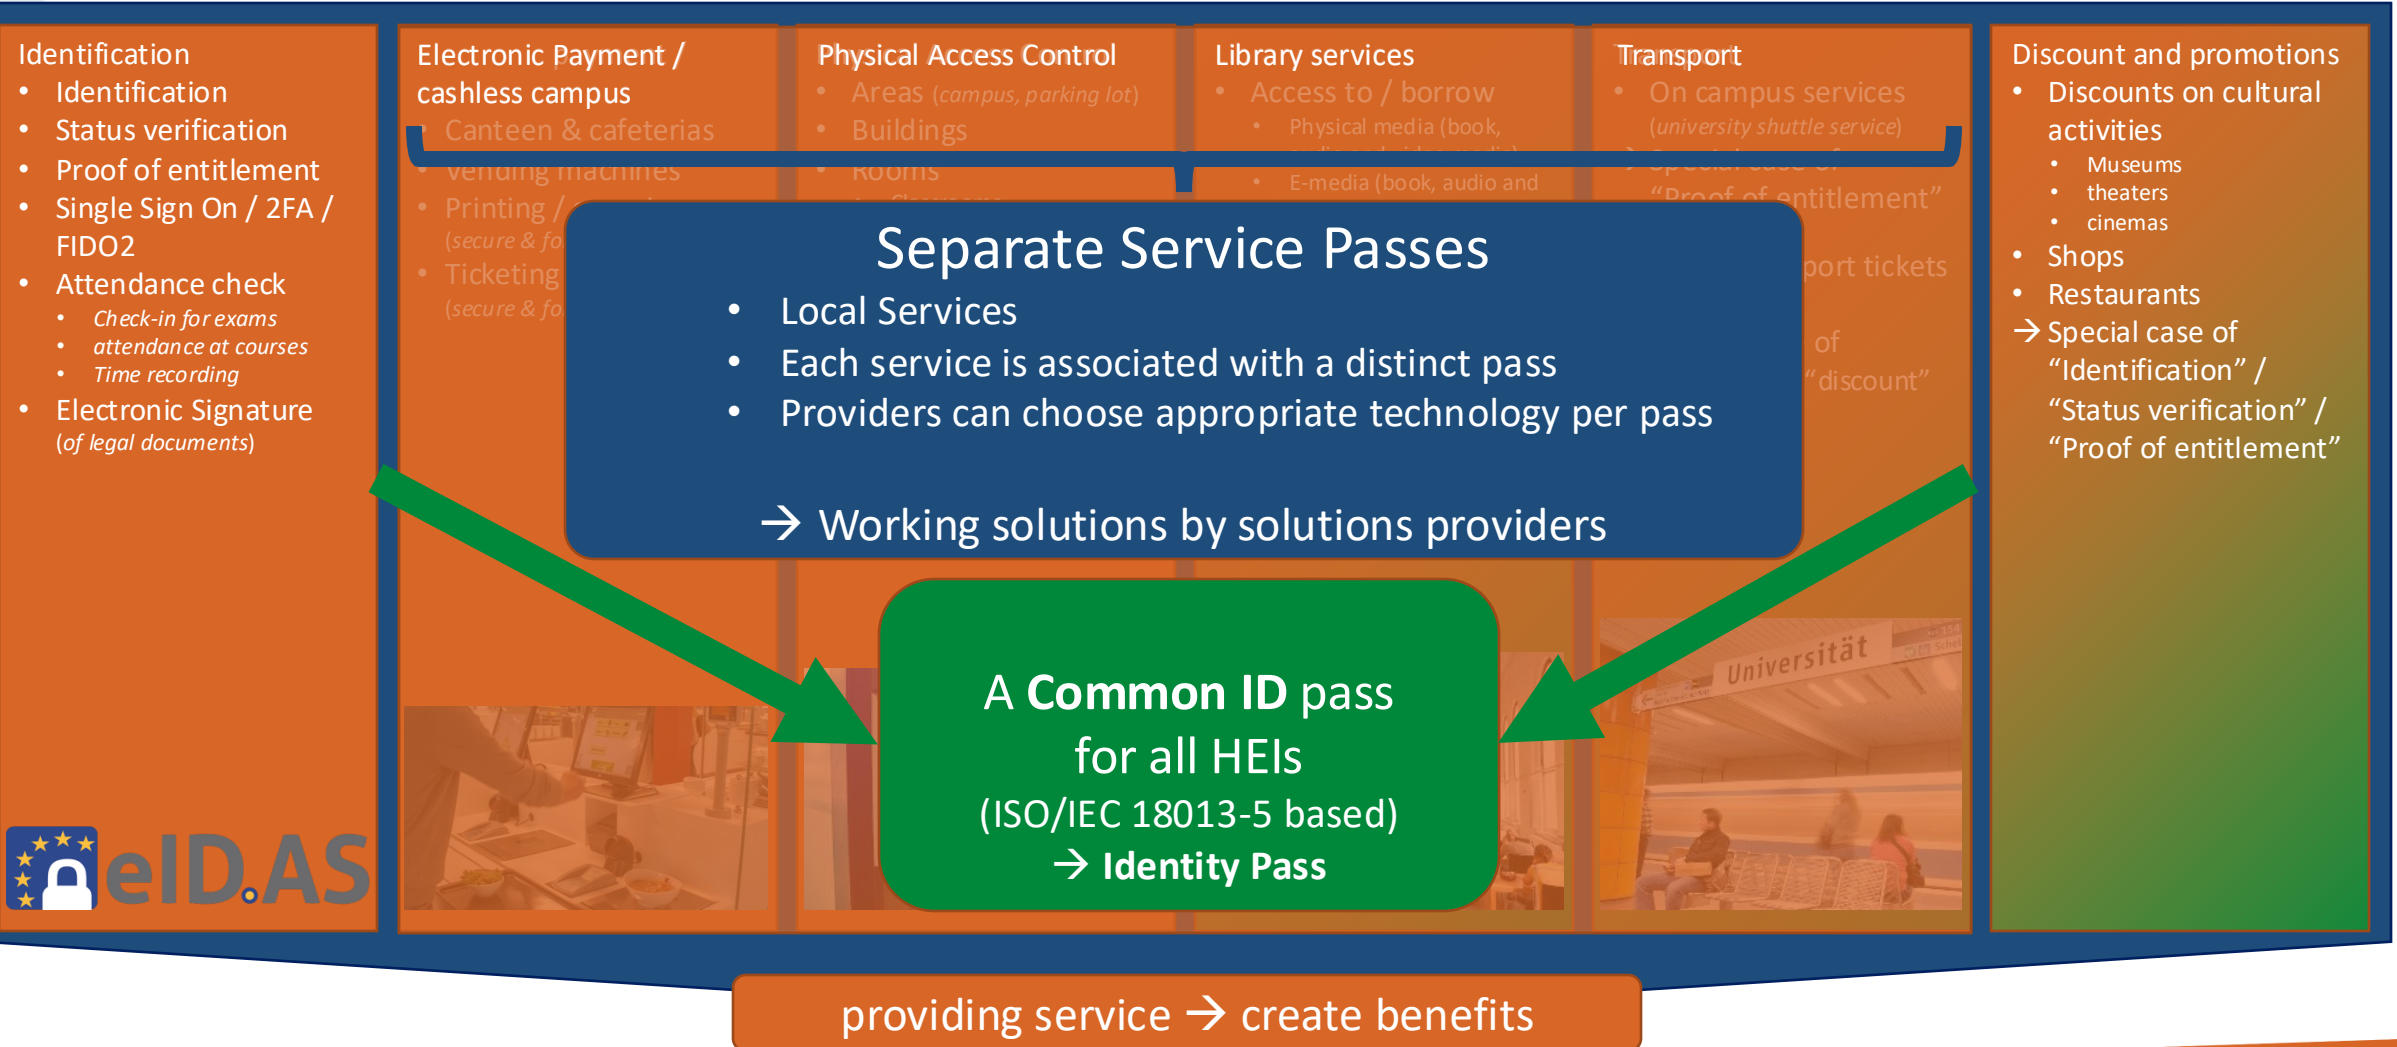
Identification
- Identification
- Status verification
- Proof of entitlement
- Single Sign On / 2FA / FIDO2
- Attendance check
  - Check-in for exams
  - attendance at courses
  - Time recording
- Electronic Signature (of legal documents)

eID.AS

Electronic Payment / cashless campus
- Canteen & cafeterias
- Vending machines
- Printing / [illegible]
  (secure & fo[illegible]
- Ticketing
  (secure & fo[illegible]

Physical Access Control
- Areas (campus, parking lot)
- Buildings
- Rooms
  - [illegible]

Library services
- Access to / borrow
  - Physical media (book, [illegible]
  - E-media (book, audio and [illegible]

Transport
- On campus services
  (university shuttle service)
→ Special case of "Proof of entitlement"
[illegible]port tickets
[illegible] of "discount"

Universität

Discount and promotions
- Discounts on cultural activities
  - Museums
  - theaters
  - cinemas
- Shops
- Restaurants
→ Special case of "Identification" / "Status verification" / "Proof of entitlement"

Separate Service Passes
- Local Services
- Each service is associated with a distinct pass
- Providers can choose appropriate technology per pass

→ Working solutions by solutions providers

A **Common ID** pass for all HEIs
(ISO/IEC 18013-5 based)
→ **Identity Pass**

providing service → create benefits